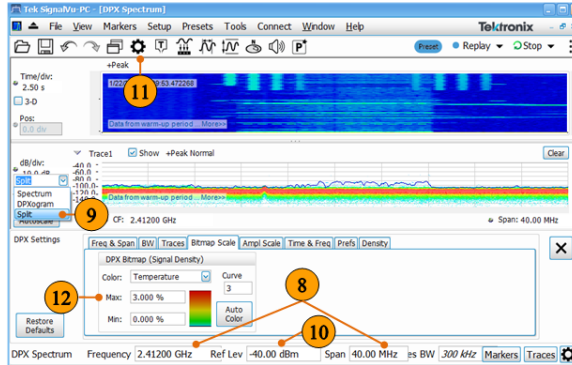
Tek SignalVu-PC - [DPX Spectrum]

File View Markers Setup Presets Tools Connect Window Help

Tektronix

Preset Replay Stop

+Peak

Time/div: 2.50 s

3-D

Pos: 0.0 div

1/22/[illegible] 53.472268

11

Data from warm-up period... More>>

dB/div: 10.0 dB

Trace1 Show +Peak Normal

Clear

-40.0
-60.0
-80.0
-100.0
-120.0

Split

Spectrum
DPXogram
Split

9

Autoscale

Data from warm-up period... More>>

CF: 2.41200 GHz

Span: 40.00 MHz

DPX Settings

Freq & Span BW Traces Bitmap Scale Ampl Scale Time & Freq Prefs Density

DPX Bitmap (Signal Density)

Color: Temperature

Curve 3

12

Max: 3.000 %

Min: 0.000 %

Auto Color

Restore Defaults

8

10

DPX Spectrum Frequency 2.41200 GHz Ref Lev -40.00 dBm Span 40.00 MHz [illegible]es BW 300 kHz Markers Traces